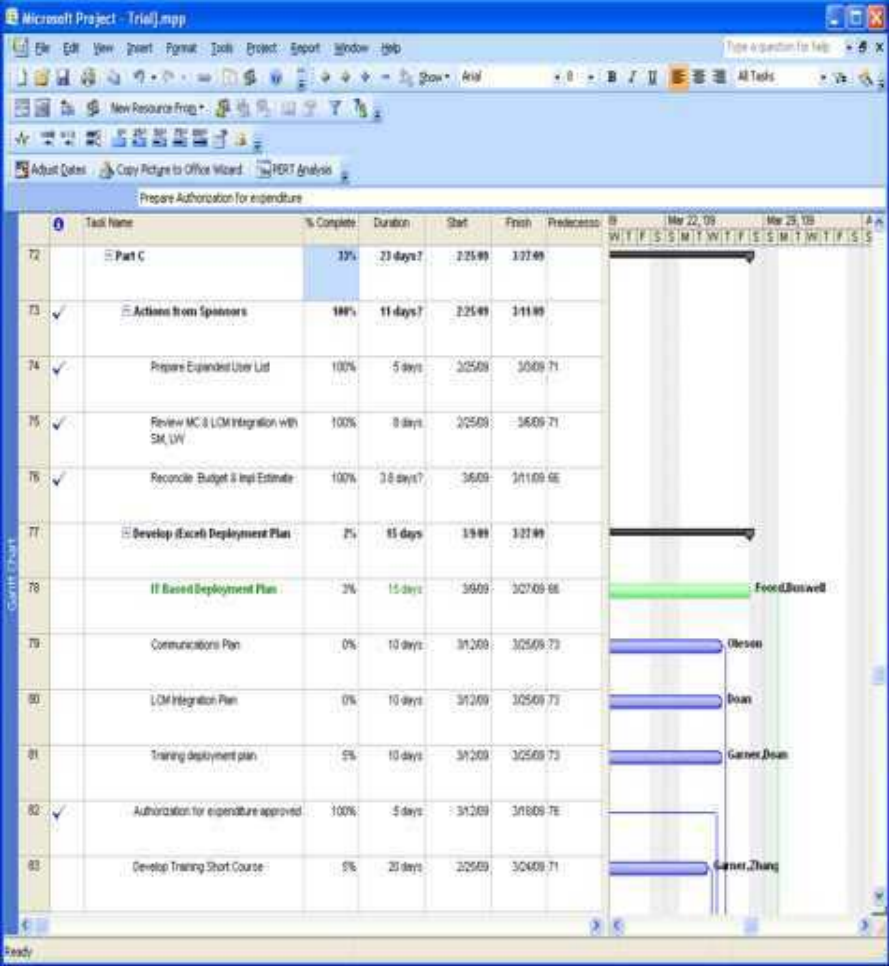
Microsoft Project - Trial].mpp

File Edit View Insert Format Tools Project Report Window Help

Type a question for help

Show Arial 8 B I U All Tasks

New Resource From

Adjust Dates Copy Picture to Office Wizard PERT Analysis

Prepare Authorization for expenditure

Gantt Chart

| | | Task Name | % Complete | Duration | Start | Finish | Predecesso |
|---|---|---|---|---|---|---|---|
| 72 | | Part C | 33% | 23 days? | 2/25/09 | 3/27/09 | |
| 73 | ✓ | Actions from Sponsors | 100% | 11 days? | 2/25/09 | 3/11/09 | |
| 74 | ✓ | Prepare Expanded User List | 100% | 5 days | 2/25/09 | 3/3/09 | 71 |
| 75 | ✓ | Review MC & LCM Integration with SM, LW | 100% | 8 days | 2/25/09 | 3/6/09 | 71 |
| 76 | ✓ | Reconcile Budget & Impl Estimate | 100% | 3.8 days? | 3/6/09 | 3/11/09 | 66 |
| 77 | | Develop (Excel) Deployment Plan | 2% | 15 days | 3/9/09 | 3/27/09 | |
| 78 | | IT Based Deployment Plan | 3% | 15 days | 3/9/09 | 3/27/09 | 66 |
| 79 | | Communications Plan | 0% | 10 days | 3/12/09 | 3/25/09 | 73 |
| 80 | | LCM Integration Plan | 0% | 10 days | 3/12/09 | 3/25/09 | 73 |
| 81 | | Training deployment plan | 5% | 10 days | 3/12/09 | 3/25/09 | 73 |
| 82 | ✓ | Authorization for expenditure approved | 100% | 5 days | 3/12/09 | 3/18/09 | 76 |
| 83 | | Develop Training Short Course | 5% | 20 days | 2/25/09 | 3/24/09 | 71 |

Mar 22, '09 Mar 29, '09
W T F S S M T W T F S S M T W T F S S

Foord,Boswell
Oleson
Doan
Garner,Doan
Garner,Zhang

Ready